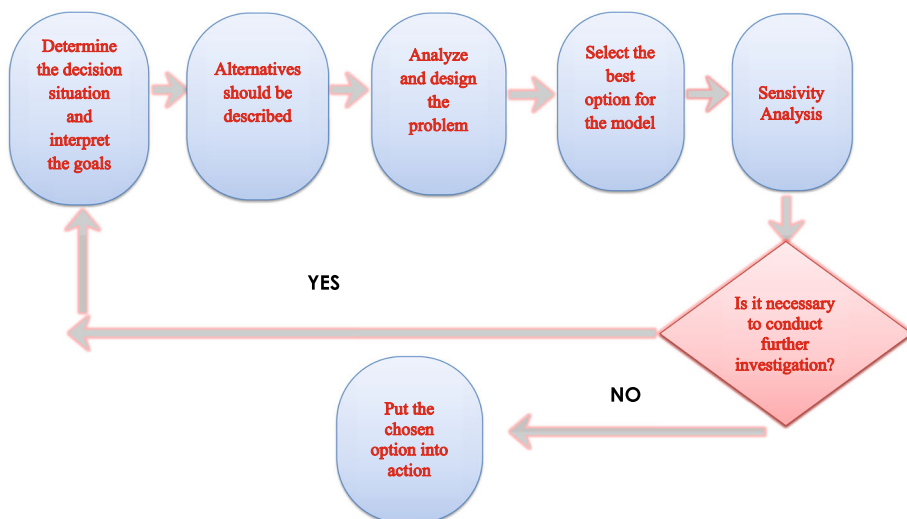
Determine the decision situation and interpret the goals

Alternatives should be described

Analyze and design the problem

Select the best option for the model

Sensivity Analysis

YES

Is it necessary to conduct further investigation?

NO

Put the chosen option into action